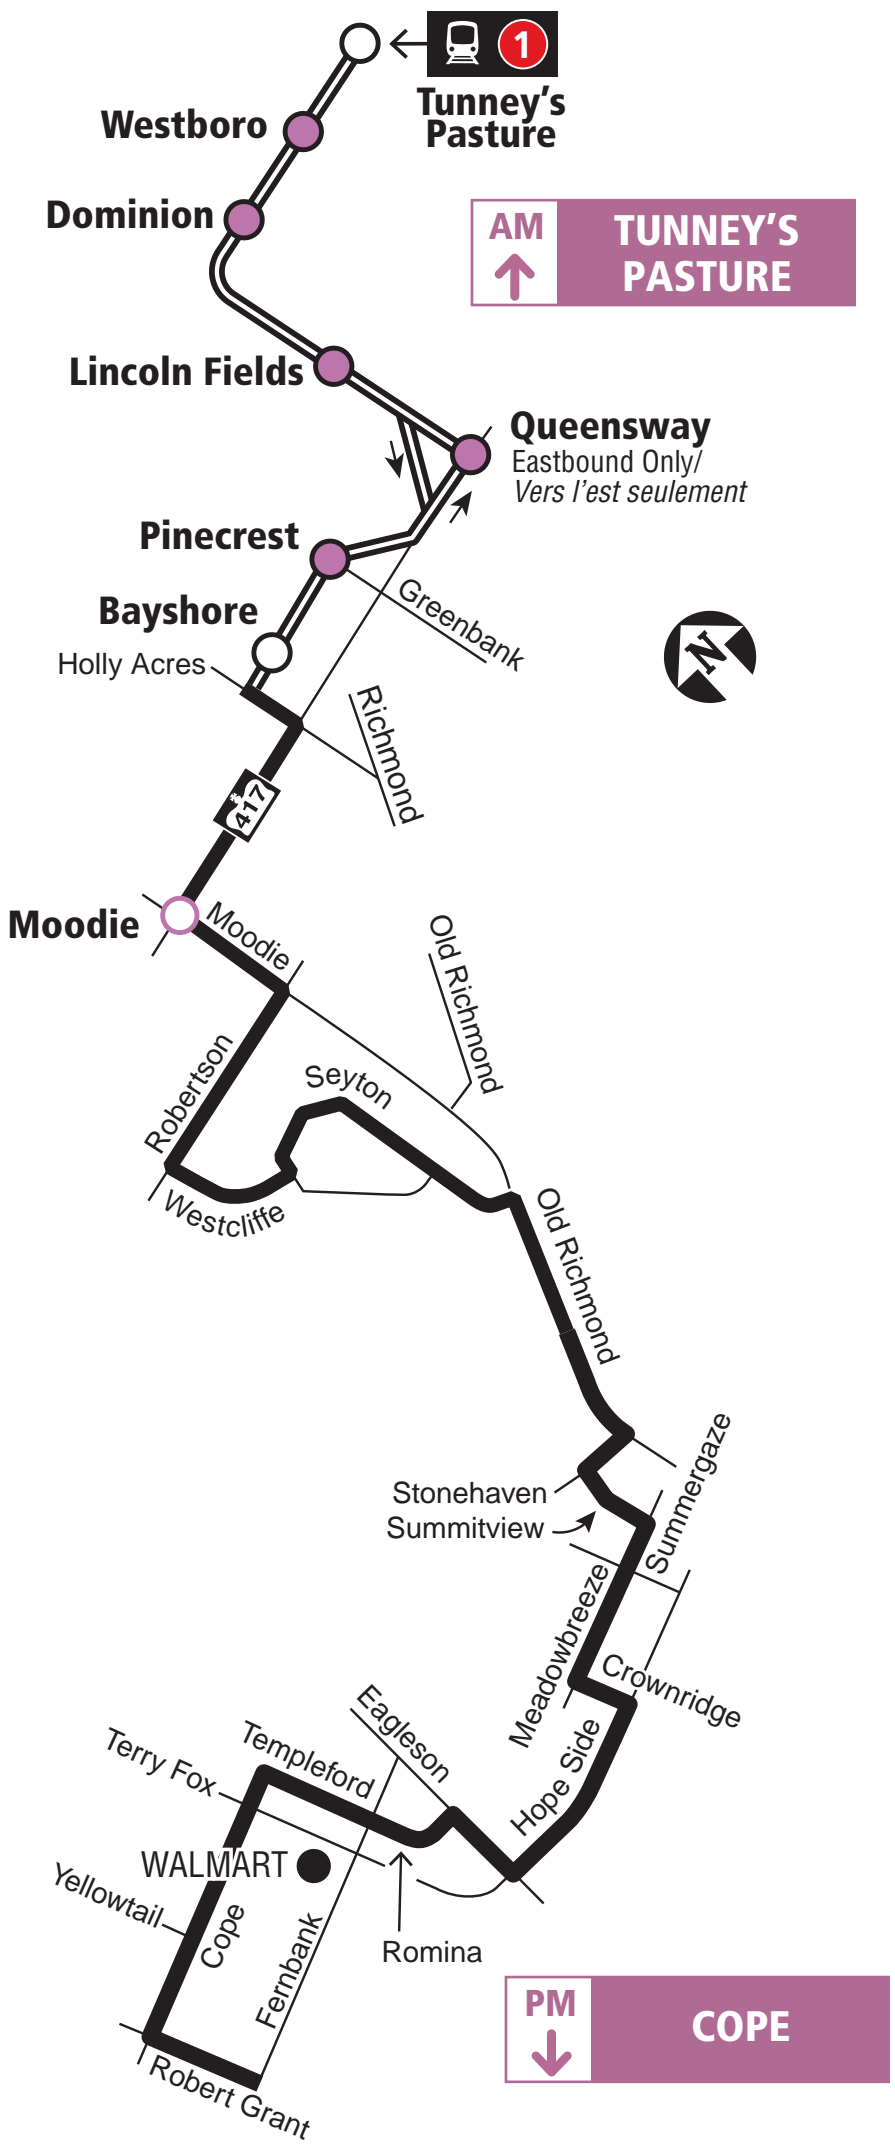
1
Tunney's Pasture

Westboro

Dominion

AM
TUNNEY'S PASTURE

Lincoln Fields

Queensway
Eastbound Only/
Vers l'est seulement

Pinecrest

Bayshore

Greenbank

N

Holly Acres

Richmond

417

Moodie

Moodie

Old Richmond

Robertson

Seyton

Westcliffe

Old Richmond

Summergaze

Stonehaven
Summitview

Meadowbreeze

Crownridge

Eagleson

Terry Fox

Templeford

Hope Side

WALMART

Yellowtail

Cope

Fernbank

Romina

PM
COPE

Robert Grant